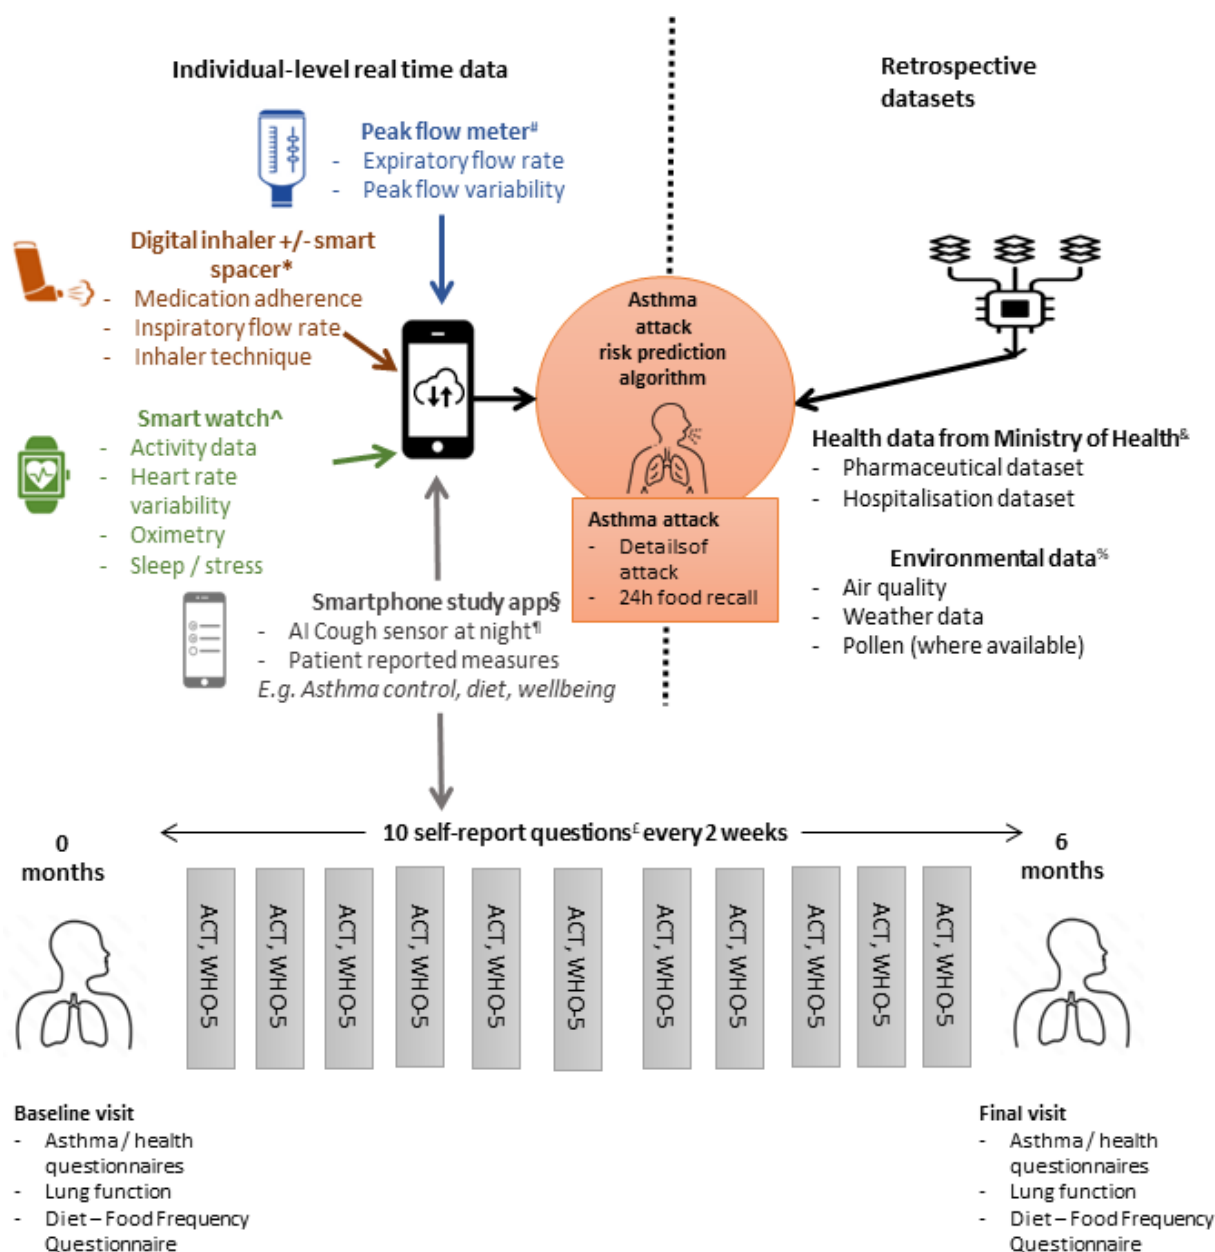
Individual-level real time data

Retrospective datasets

Peak flow meter#
- Expiratory flow rate
- Peak flow variability

Digital inhaler +/- smart spacer*
- Medication adherence
- Inspiratory flow rate
- Inhaler technique

Smart watch^
- Activity data
- Heart rate variability
- Oximetry
- Sleep / stress

Asthma attack risk prediction algorithm

Asthma attack
- Detailsof attack
- 24h food recall

Health data from Ministry of Health&
- Pharmaceutical dataset
- Hospitalisation dataset

Environmental data%
- Air quality
- Weather data
- Pollen (where available)

Smartphone study app§
- AI Cough sensor at night¶
- Patient reported measures
E.g. Asthma control, diet, wellbeing

0 months

10 self-report questions£ every 2 weeks

6 months

ACT, WHO-5

ACT, WHO-5

ACT, WHO-5

ACT, WHO-5

ACT, WHO-5

ACT, WHO-5

ACT, WHO-5

ACT, WHO-5

ACT, WHO-5

ACT, WHO-5

ACT, WHO-5

Baseline visit
- Asthma / health questionnaires
- Lung function
- Diet – Food Frequency Questionnaire

Final visit
- Asthma / health questionnaires
- Lung function
- Diet – Food Frequency Questionnaire